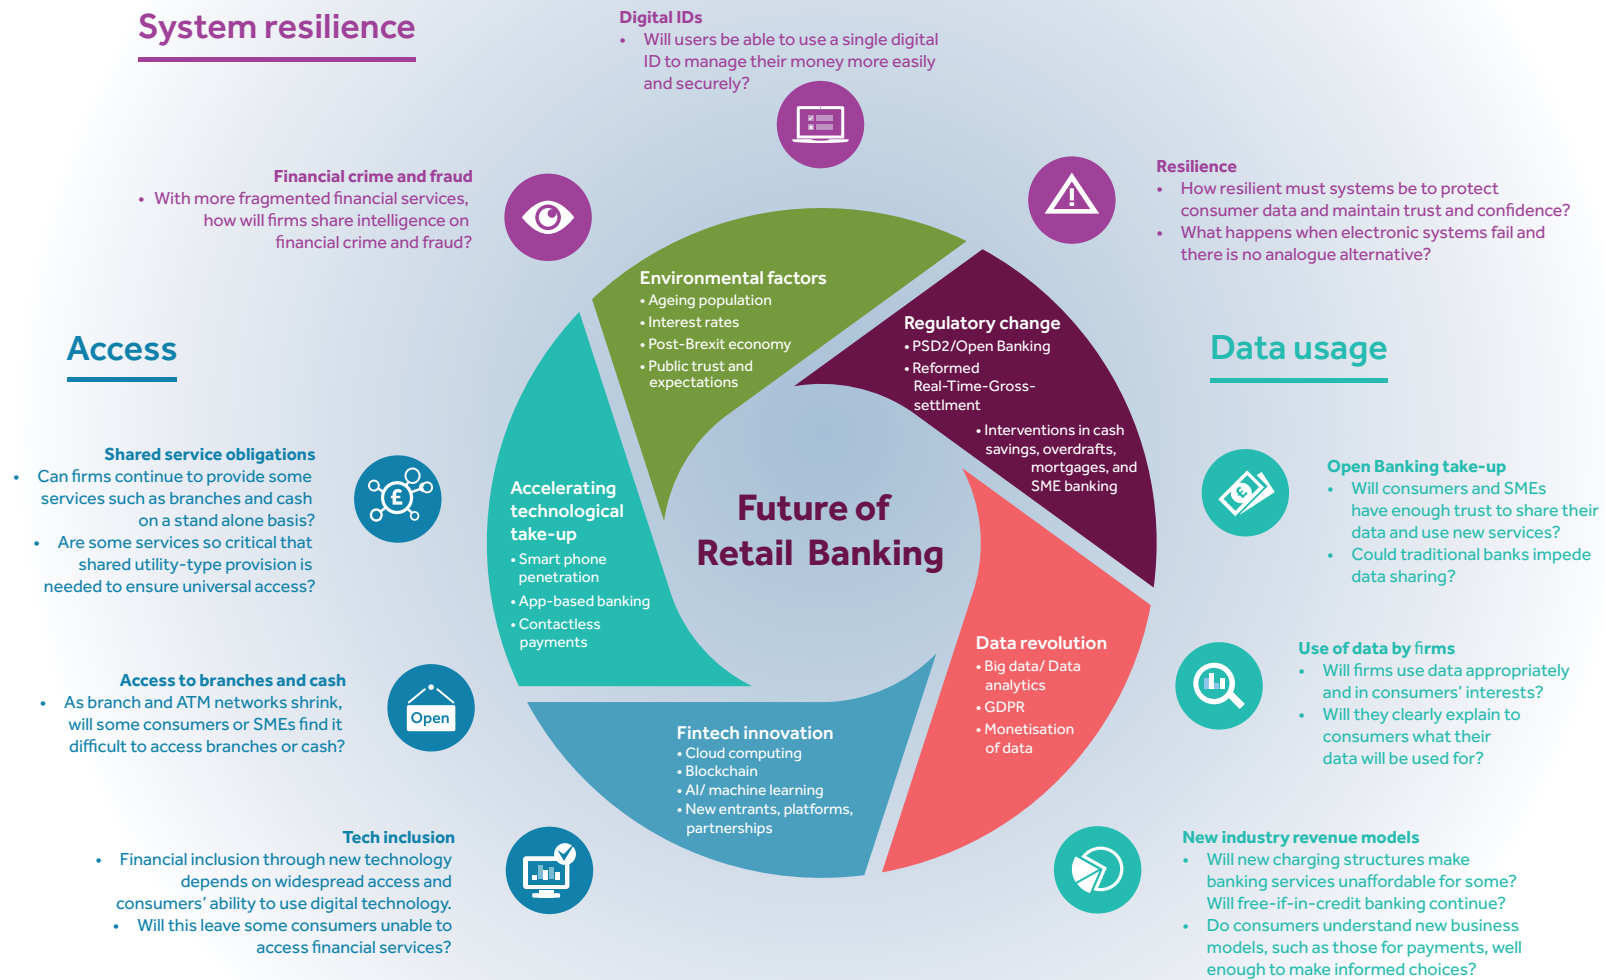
System resilience

Digital IDs
• Will users be able to use a single digital ID to manage their money more easily and securely?

Financial crime and fraud
• With more fragmented financial services, how will firms share intelligence on financial crime and fraud?

Resilience
• How resilient must systems be to protect consumer data and maintain trust and confidence?
• What happens when electronic systems fail and there is no analogue alternative?

Access

Data usage

Environmental factors
• Ageing population
• Interest rates
• Post-Brexit economy
• Public trust and expectations

Regulatory change
• PSD2/Open Banking
• Reformed Real-Time-Gross-settlment
• Interventions in cash savings, overdrafts, mortgages, and SME banking

Accelerating technological take-up
• Smart phone penetration
• App-based banking
• Contactless payments

Future of Retail Banking

Data revolution
• Big data/ Data analytics
• GDPR
• Monetisation of data

Fintech innovation
• Cloud computing
• Blockchain
• AI/ machine learning
• New entrants, platforms, partnerships

Shared service obligations
• Can firms continue to provide some services such as branches and cash on a stand alone basis?
• Are some services so critical that shared utility-type provision is needed to ensure universal access?

Access to branches and cash
• As branch and ATM networks shrink, will some consumers or SMEs find it difficult to access branches or cash?

Open

Tech inclusion
• Financial inclusion through new technology depends on widespread access and consumers' ability to use digital technology.
• Will this leave some consumers unable to access financial services?

Open Banking take-up
• Will consumers and SMEs have enough trust to share their data and use new services?
• Could traditional banks impede data sharing?

Use of data by firms
• Will firms use data appropriately and in consumers' interests?
• Will they clearly explain to consumers what their data will be used for?

New industry revenue models
• Will new charging structures make banking services unaffordable for some? Will free-if-in-credit banking continue?
• Do consumers understand new business models, such as those for payments, well enough to make informed choices?